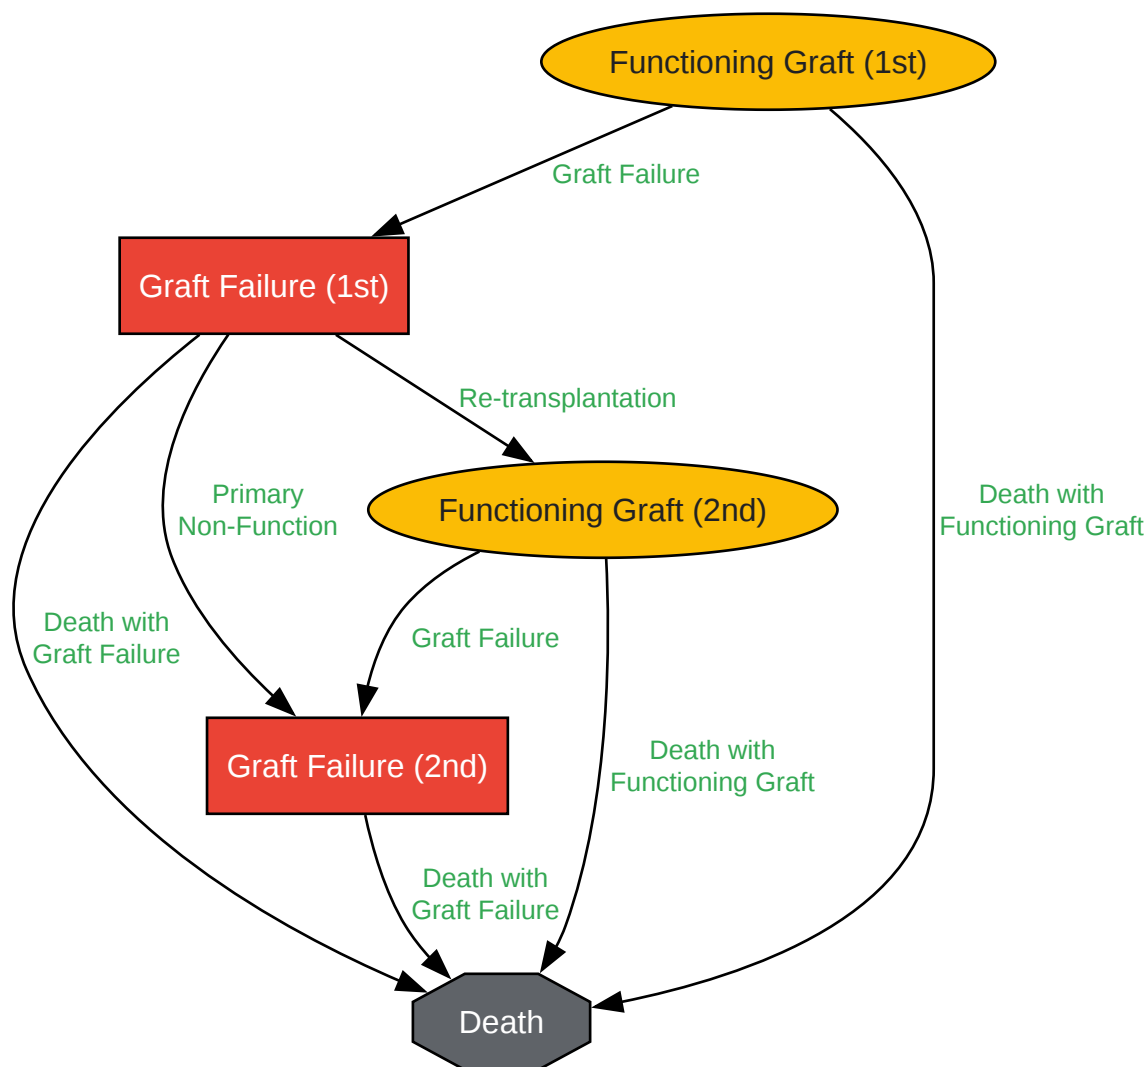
Functioning Graft (1st)

Graft Failure

Graft Failure (1st)

Re-transplantation

Primary
Non-Function

Functioning Graft (2nd)

Death with
Functioning Graft

Death with
Graft Failure

Graft Failure

Graft Failure (2nd)

Death with
Functioning Graft

Death with
Graft Failure

Death